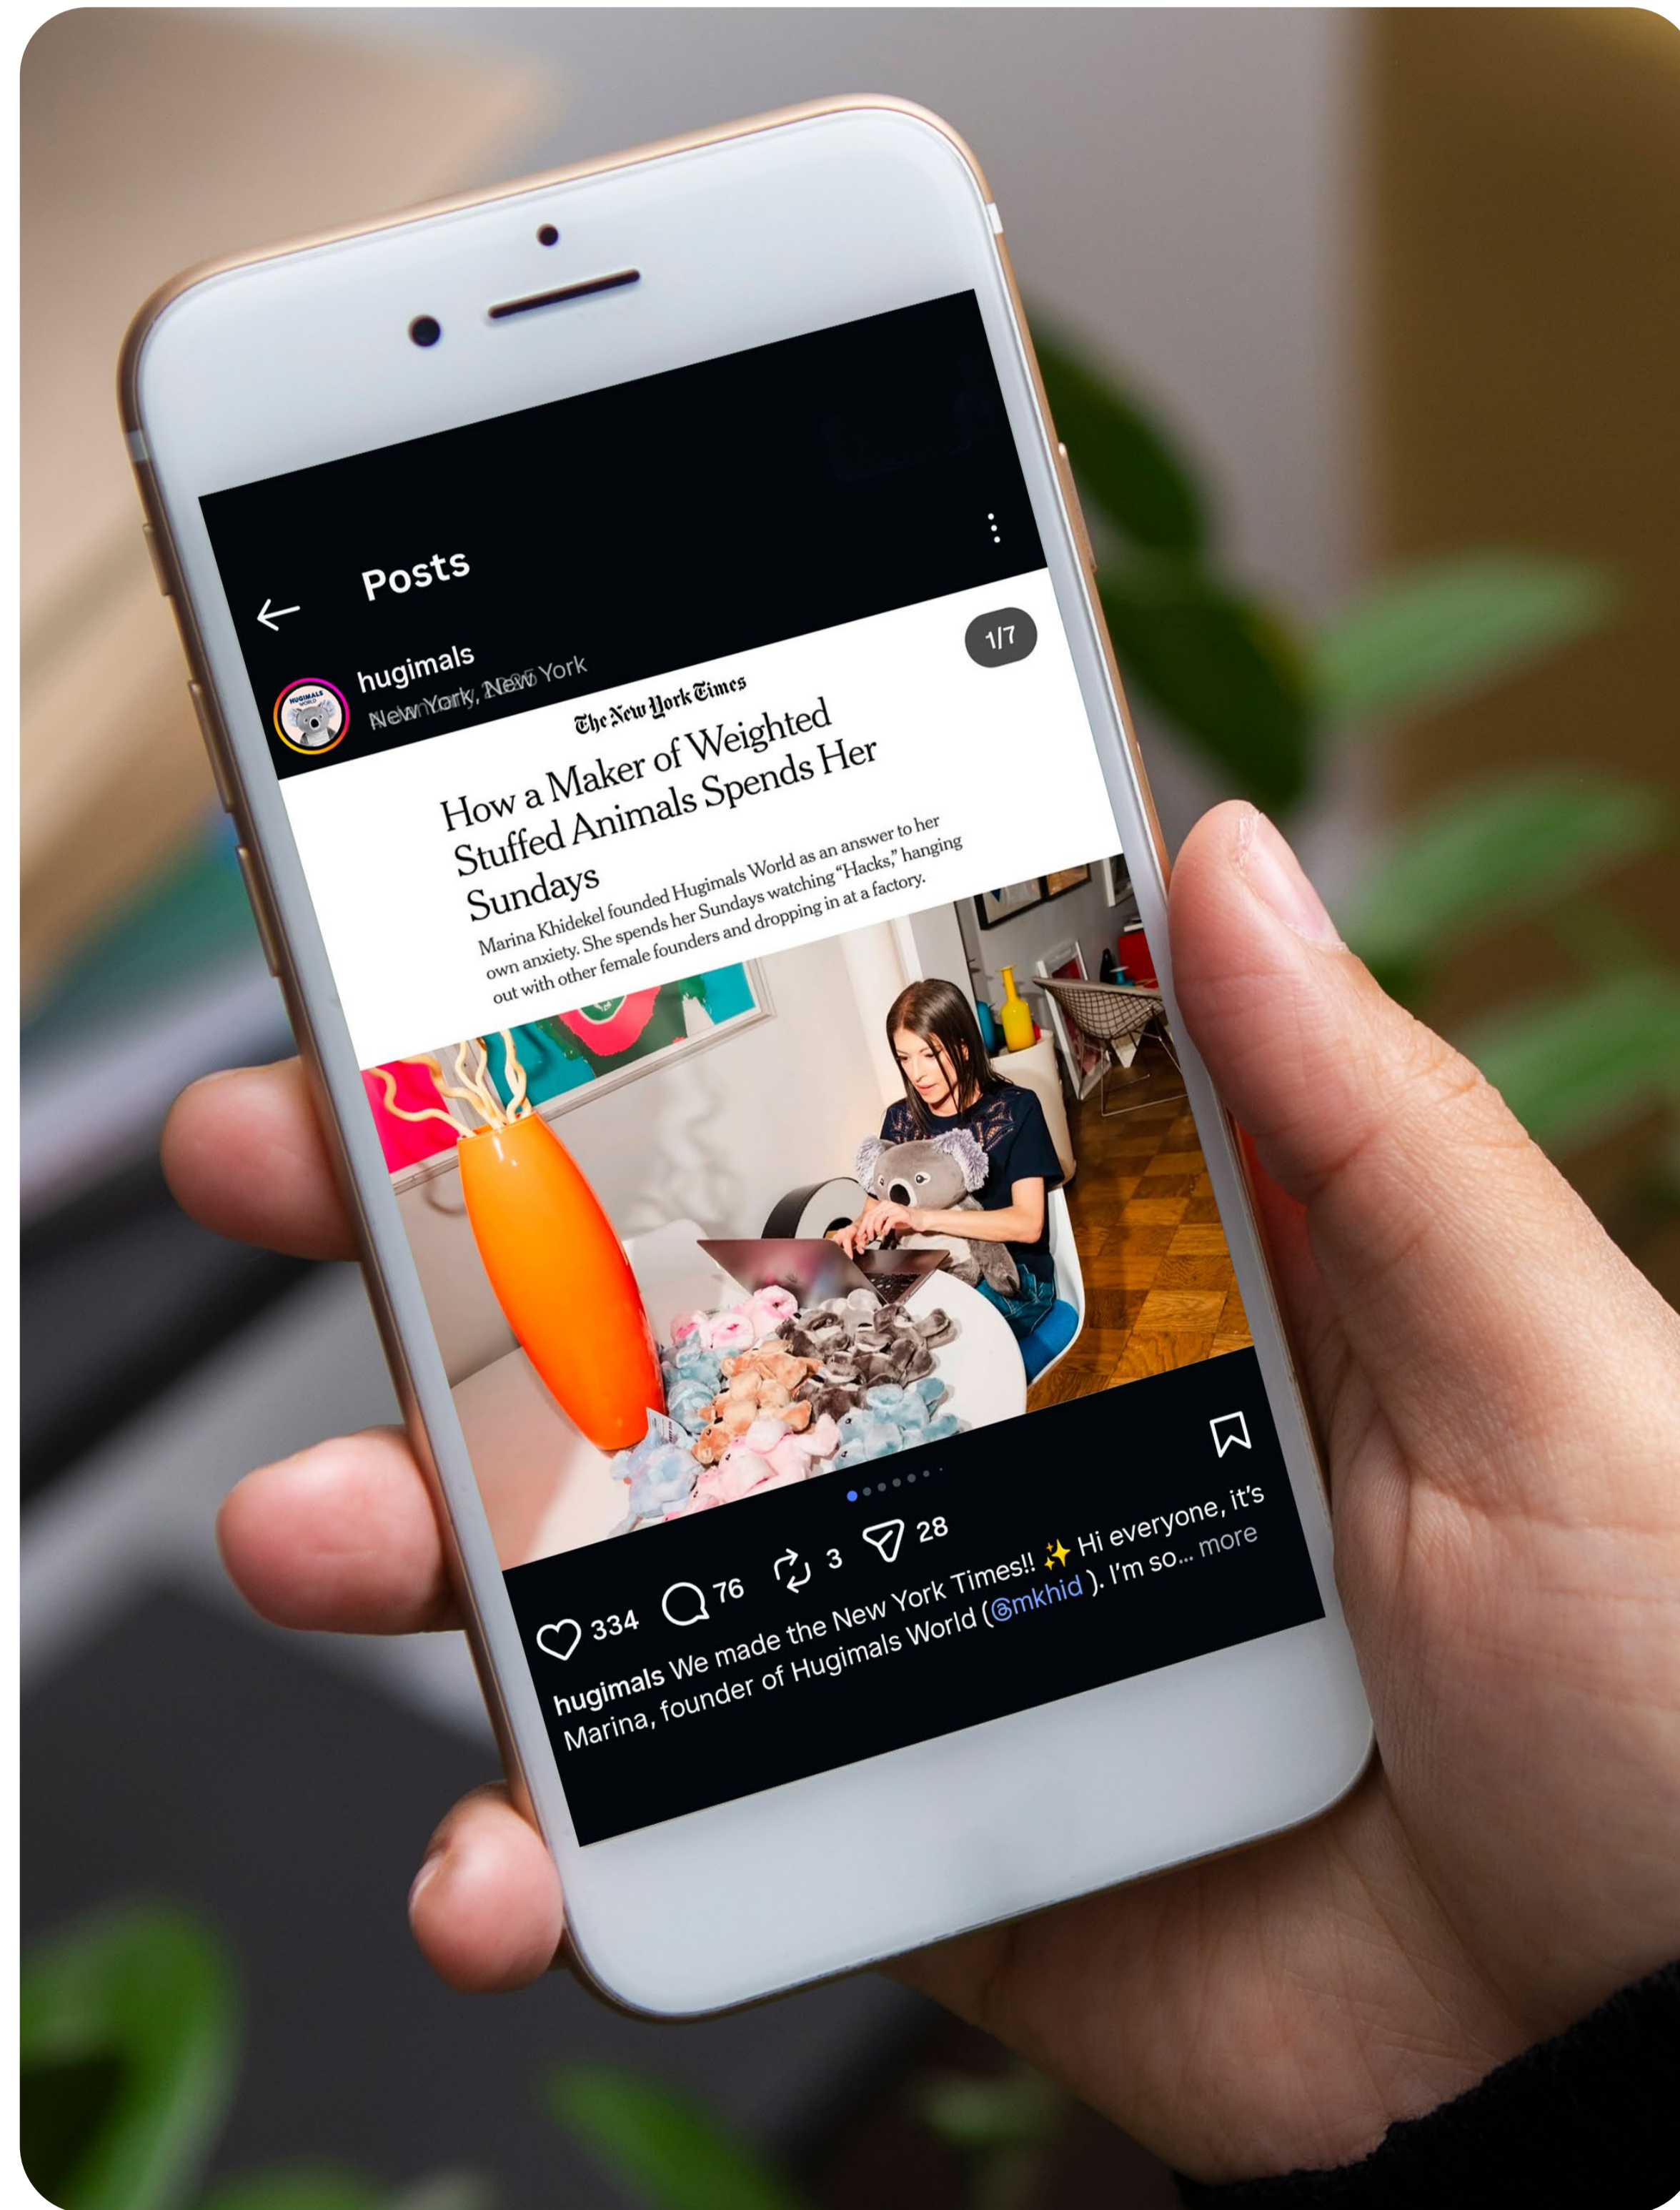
Posts

hugimals
New York, New York

1/7

The New York Times

How a Maker of Weighted Stuffed Animals Spends Her Sundays

Marina Khidekel founded Hugimals World as an answer to her own anxiety. She spends her Sundays watching "Hacks," hanging out with other female founders and dropping in at a factory.

334 76 3 28

hugimals We made the New York Times!! ✨ Hi everyone, it's Marina, founder of Hugimals World (@mkhid). I'm so... more